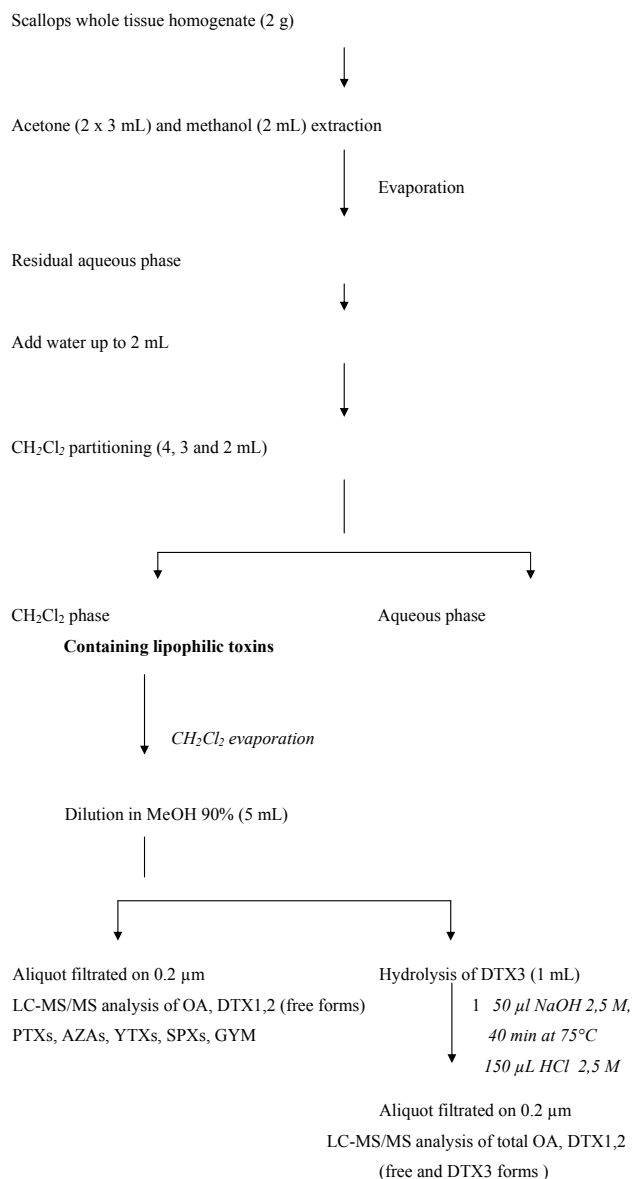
Scallops whole tissue homogenate (2 g)

Acetone (2 x 3 mL) and methanol (2 mL) extraction

Evaporation

Residual aqueous phase

Add water up to 2 mL

$CH_2Cl_2$ partitioning (4, 3 and 2 mL)

$CH_2Cl_2$ phase

**Containing lipophilic toxins**

Aqueous phase

*$CH_2Cl_2$ evaporation*

Dilution in MeOH 90% (5 mL)

Aliquot filtrated on 0.2 µm
LC-MS/MS analysis of OA, DTX1,2 (free forms)
PTXs, AZAs, YTXs, SPXs, GYM

Hydrolysis of DTX3 (1 mL)
1 *50 µl NaOH 2,5 M,*
*40 min at 75°C*
*150 µL HCl 2,5 M*

Aliquot filtrated on 0.2 µm
LC-MS/MS analysis of total OA, DTX1,2
(free and DTX3 forms )